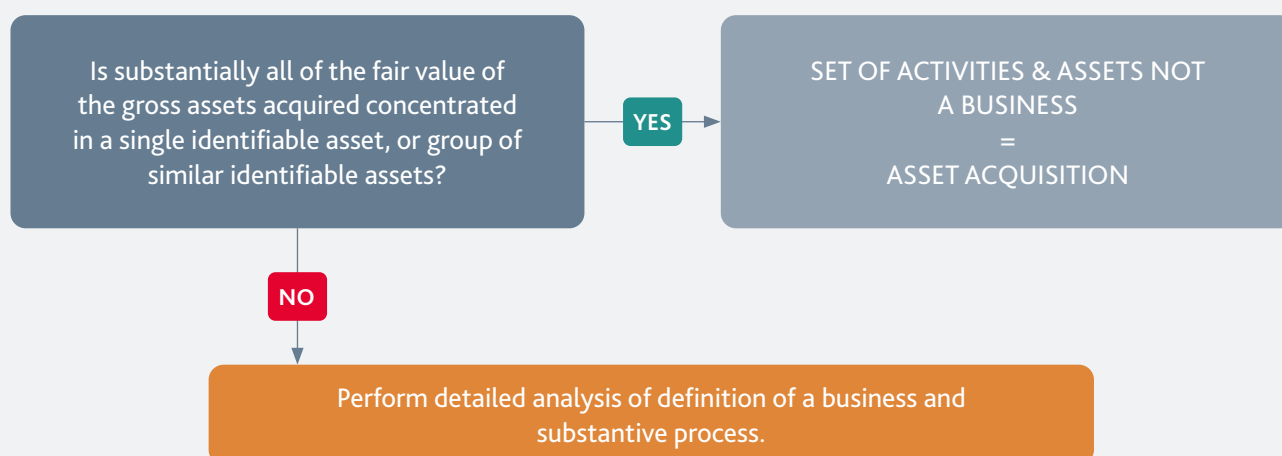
Is substantially all of the fair value of the gross assets acquired concentrated in a single identifiable asset, or group of similar identifiable assets?

YES

SET OF ACTIVITIES & ASSETS NOT A BUSINESS
=
ASSET ACQUISITION

NO

Perform detailed analysis of definition of a business and substantive process.